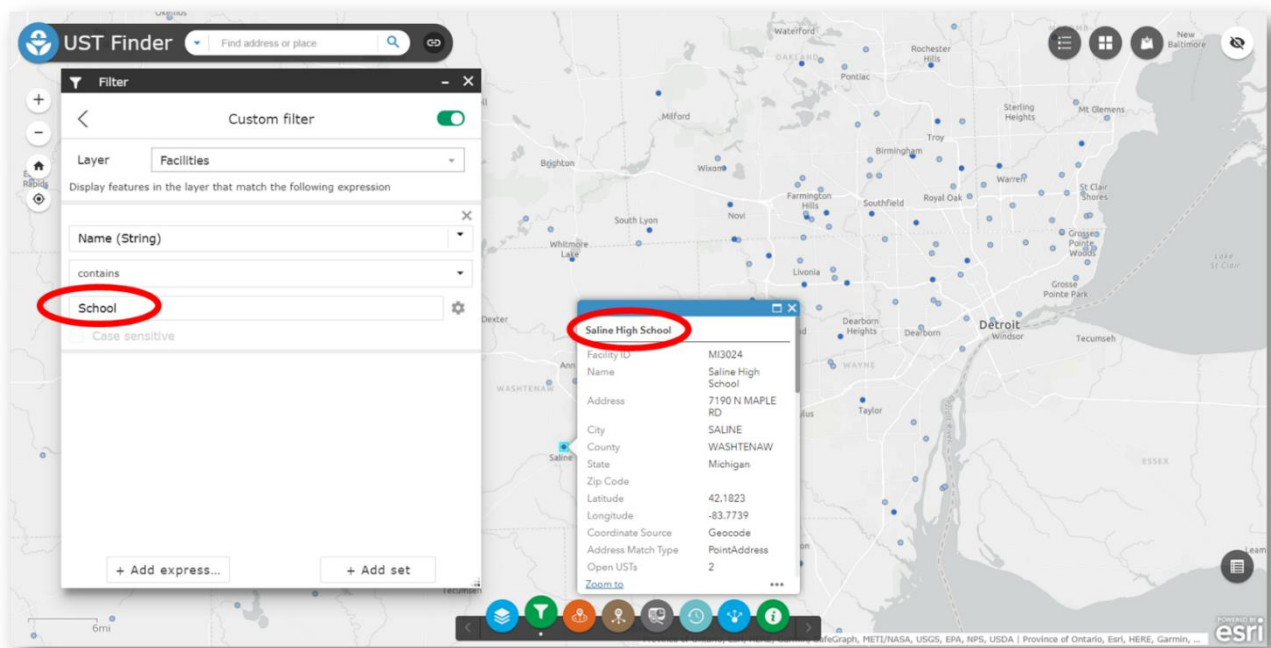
UST Finder
Find address or place

Filter
Custom filter
Layer Facilities
Display features in the layer that match the following expression
Name (String)
contains
School
Case sensitive
+ Add express...
+ Add set

Saline High School
| Facility ID | MI3024 |
|---|---|
| Name | Saline High School |
| Address | 7190 N MAPLE RD |
| City | SALINE |
| County | WASHTENAW |
| State | Michigan |
| Zip Code | |
| Latitude | 42.1823 |
| Longitude | -83.7739 |
| Coordinate Source | Geocode |
| Address Match Type | PointAddress |
| Open USTs | 2 |
Zoom to

Waterford
Rochester Hills
Pontiac
New Baltimore
Milford
Sterling Heights
Mt Clemens
Troy
Brighton
Wixom
Birmingham
Warren
Farmington Hills
Southfield
Royal Oak
St Clair Shores
Novi
South Lyon
Whitmore Lake
Grosse Pointe Woods
Livonia
Lake St Clair
Grosse Pointe Park
Dexter
Dearborn Heights
Dearborn
Detroit
Windsor
Tecumseh
Ann
WASHTENAW
WAYNE
Taylor
Saline
ESSEX
Tecumseh
6mi
Eaton Rapids
SafeGraph, METI/NASA, USGS, EPA, NPS, USDA | Province of Ontario, Esri, HERE, Garmin, ...
POWERED BY esri